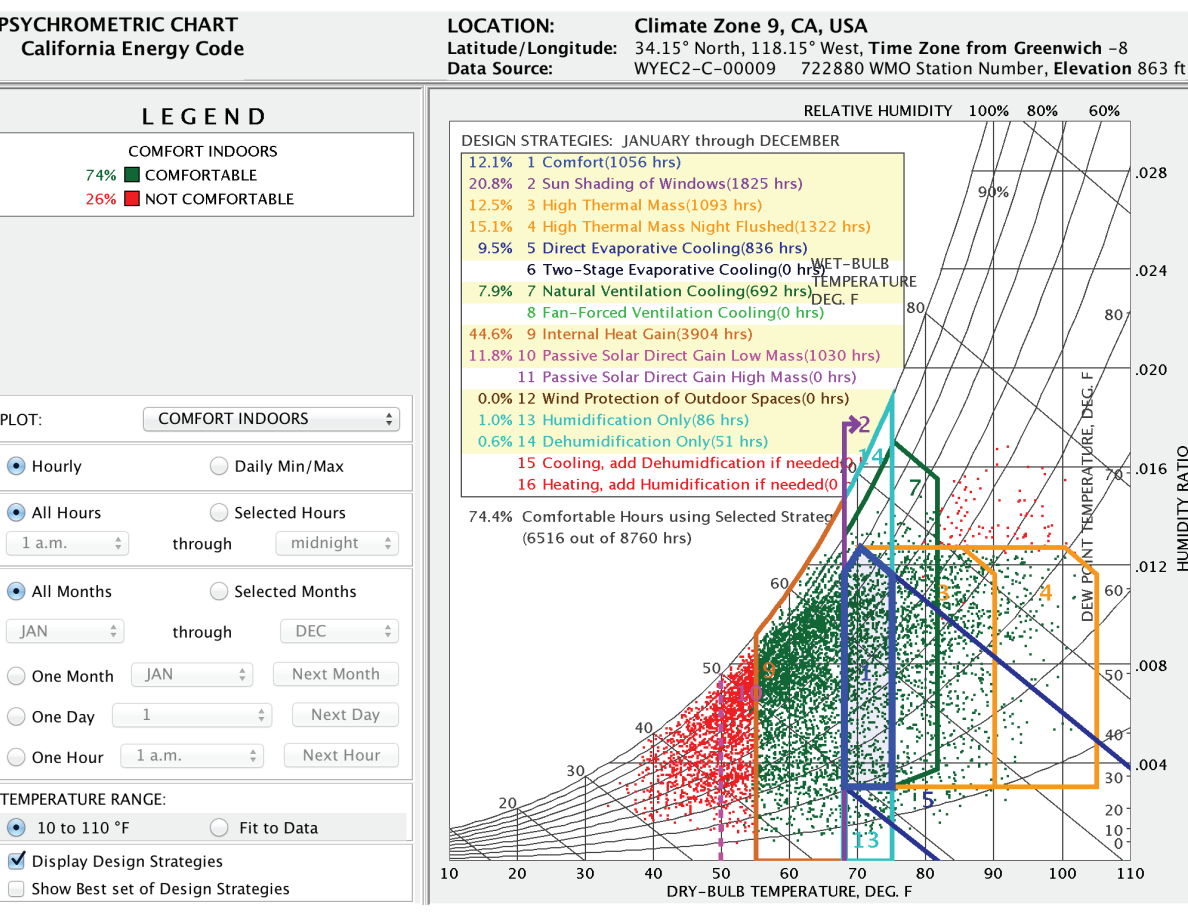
PSYCHROMETRIC CHART
California Energy Code

LOCATION: Climate Zone 9, CA, USA
Latitude/Longitude: 34.15° North, 118.15° West, Time Zone from Greenwich -8
Data Source: WYEC2-C-00009 722880 WMO Station Number, Elevation 863 ft

LEGEND

COMFORT INDOORS
74% COMFORTABLE
26% NOT COMFORTABLE

PLOT: COMFORT INDOORS

Hourly
Daily Min/Max

All Hours
Selected Hours
1 a.m. through midnight

All Months
Selected Months
JAN through DEC

One Month JAN Next Month
One Day 1 Next Day
One Hour 1 a.m. Next Hour

TEMPERATURE RANGE:
10 to 110 °F
Fit to Data

Display Design Strategies
Show Best set of Design Strategies

RELATIVE HUMIDITY 100% 80% 60%

DESIGN STRATEGIES: JANUARY through DECEMBER

12.1% 1 Comfort(1056 hrs)
20.8% 2 Sun Shading of Windows(1825 hrs)
12.5% 3 High Thermal Mass(1093 hrs)
15.1% 4 High Thermal Mass Night Flushed(1322 hrs)
9.5% 5 Direct Evaporative Cooling(836 hrs)
6 Two-Stage Evaporative Cooling(0 hrs)
7.9% 7 Natural Ventilation Cooling(692 hrs)
8 Fan-Forced Ventilation Cooling(0 hrs)
44.6% 9 Internal Heat Gain(3904 hrs)
11.8% 10 Passive Solar Direct Gain Low Mass(1030 hrs)
11 Passive Solar Direct Gain High Mass(0 hrs)
0.0% 12 Wind Protection of Outdoor Spaces(0 hrs)
1.0% 13 Humidification Only(86 hrs)
0.6% 14 Dehumidification Only(51 hrs)
15 Cooling, add Dehumidfication if needed(0
16 Heating, add Humidification if needed(0

74.4% Comfortable Hours using Selected Strateg
(6516 out of 8760 hrs)

WET-BULB TEMPERATURE DEG. F

90%
80
70
60
50
40
30
20

2 14 7 3 4 9 10 1 5 13

.028
.024
.020
.016
.012
.008
.004

80
70
60
50
40
30
20
10
0

DEW POINT TEMPERATURE, DEG. F
HUMIDITY RATIO

10 20 30 40 50 60 70 80 90 100 110
DRY-BULB TEMPERATURE, DEG. F